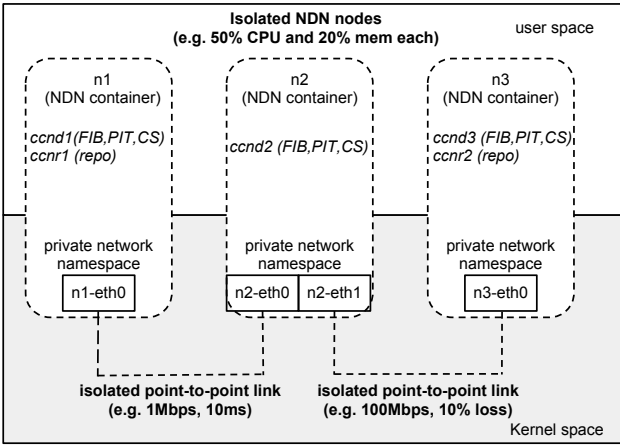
Isolated NDN nodes
(e.g. 50% CPU and 20% mem each)

user space

n1
(NDN container)

ccnd1 (FIB,PIT,CS)
ccnr1 (repo)

n2
(NDN container)

ccnd2 (FIB,PIT,CS)

n3
(NDN container)

ccnd3 (FIB,PIT,CS)
ccnr2 (repo)

private network namespace

n1-eth0

private network namespace

n2-eth0 n2-eth1

private network namespace

n3-eth0

isolated point-to-point link
(e.g. 1Mbps, 10ms)

isolated point-to-point link
(e.g. 100Mbps, 10% loss)

Kernel space